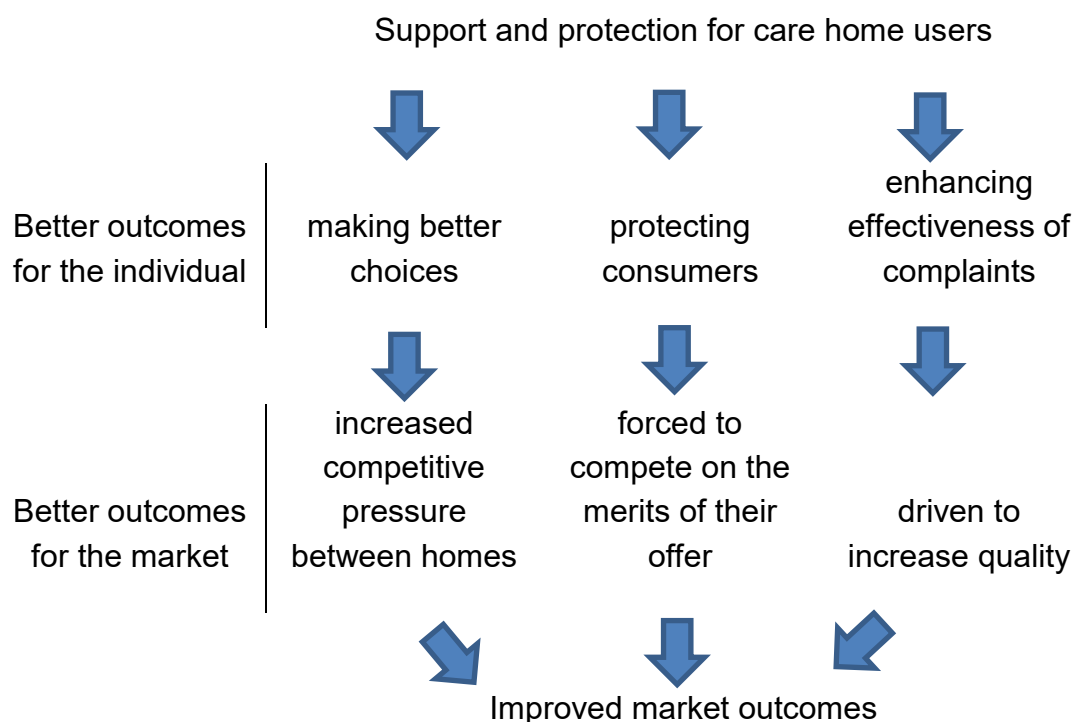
Support and protection for care home users

Better outcomes for the individual

making better choices

protecting consumers

enhancing effectiveness of complaints

Better outcomes for the market

increased competitive pressure between homes

forced to compete on the merits of their offer

driven to increase quality

Improved market outcomes